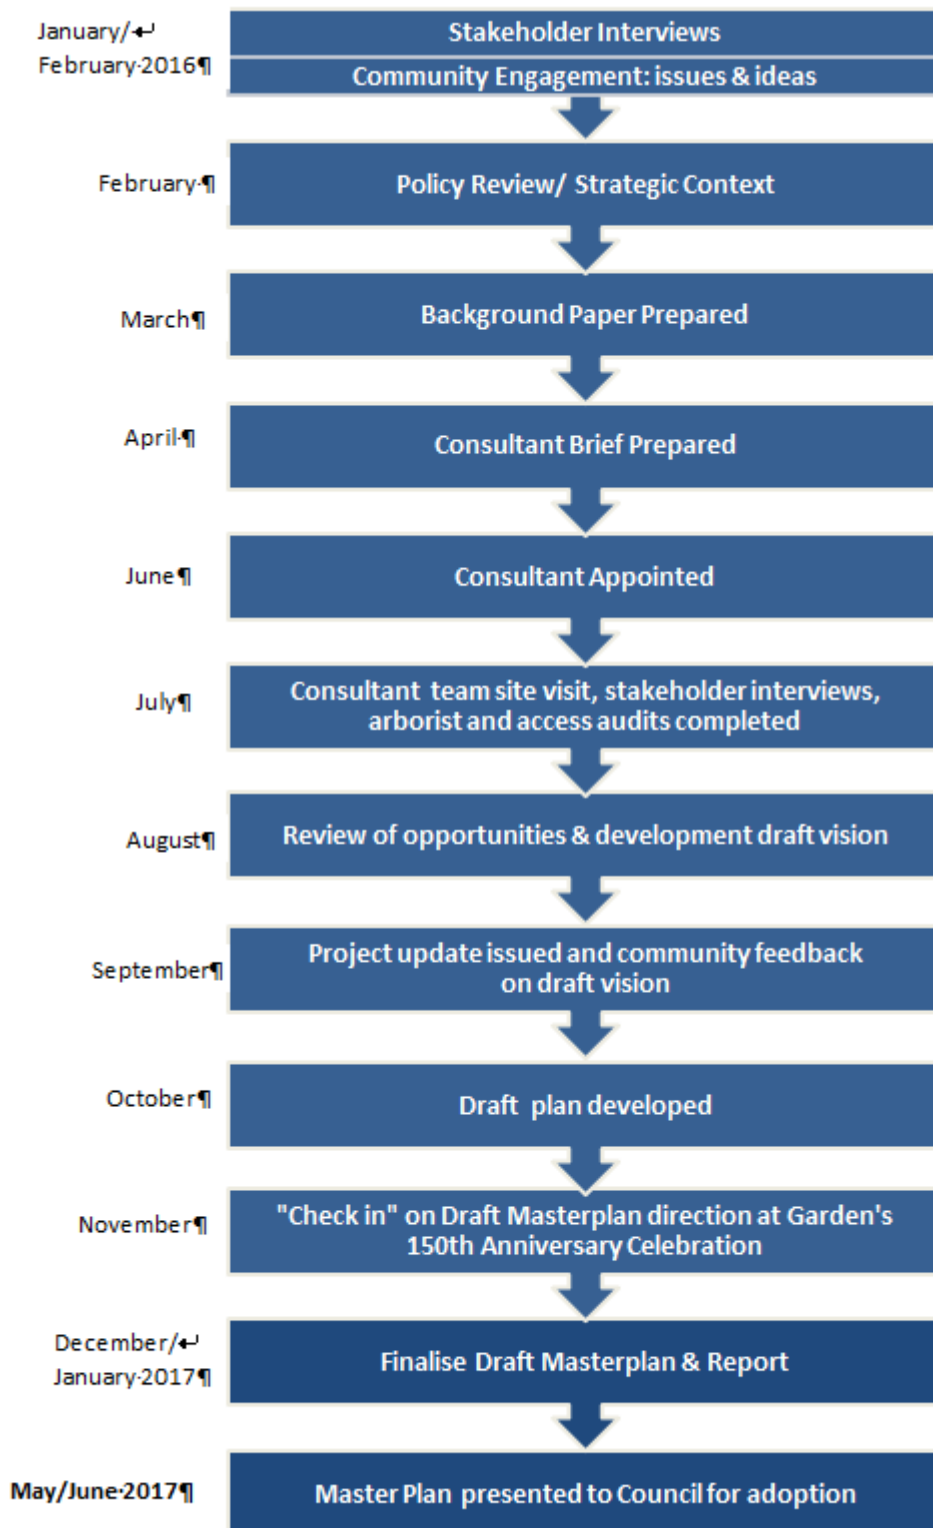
January/↵
February·2016¶

Stakeholder Interviews

Community Engagement: issues & ideas

February·¶

Policy Review/ Strategic Context

March¶

Background Paper Prepared

April·¶

Consultant Brief Prepared

June¶

Consultant Appointed

July¶

Consultant team site visit, stakeholder interviews, arborist and access audits completed

August¶

Review of opportunities & development draft vision

September¶

Project update issued and community feedback on draft vision

October¶

Draft plan developed

November¶

"Check in" on Draft Masterplan direction at Garden's 150th Anniversary Celebration

December/↵
January·2017¶

Finalise Draft Masterplan & Report

May/June·2017¶

Master Plan presented to Council for adoption